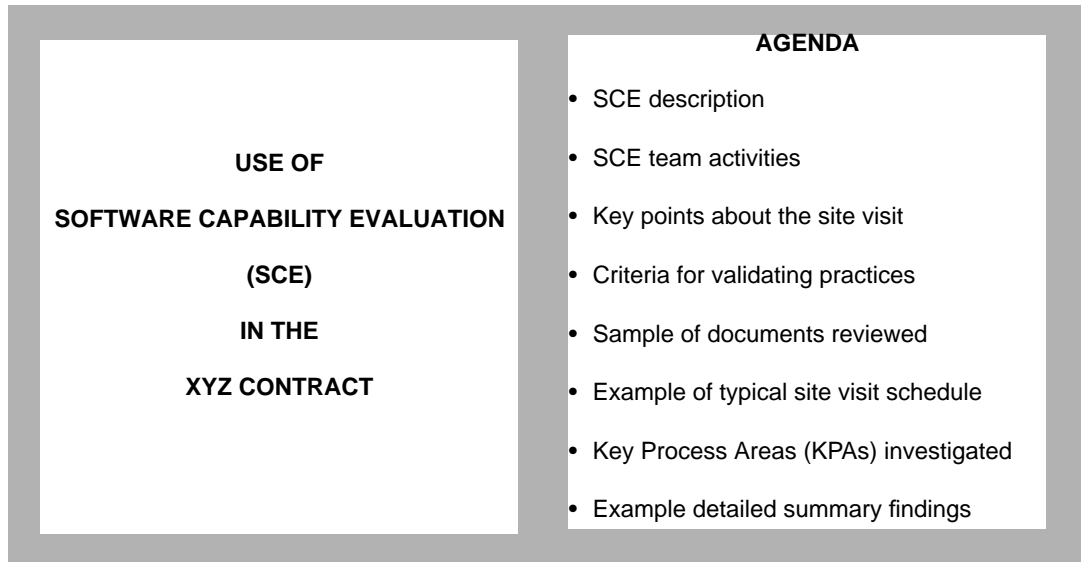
USE OF

SOFTWARE CAPABILITY EVALUATION

(SCE)

IN THE

XYZ CONTRACT

AGENDA

- SCE description
- SCE team activities
- Key points about the site visit
- Criteria for validating practices
- Sample of documents reviewed
- Example of typical site visit schedule
- Key Process Areas (KPAs) investigated
- Example detailed summary findings